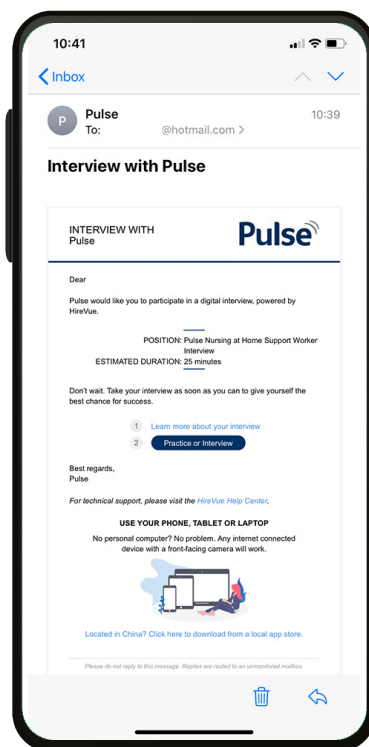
10:41

Inbox

P Pulse 10:39
To: @hotmail.com >

Interview with Pulse

INTERVIEW WITH Pulse

Pulse

Dear

Pulse would like you to participate in a digital interview, powered by HireVue.

POSITION: Pulse Nursing at Home Support Worker Interview
ESTIMATED DURATION: 25 minutes

Don't wait. Take your interview as soon as you can to give yourself the best chance for success.

1 Learn more about your interview
2 Practice or Interview

Best regards,
Pulse

For technical support, please visit the HireVue Help Center.

USE YOUR PHONE, TABLET OR LAPTOP

No personal computer? No problem. Any internet connected device with a front-facing camera will work.

Located in China? Click here to download from a local app store.

Please do not reply to this message. Replies are routed to an unmonitored mailbox.